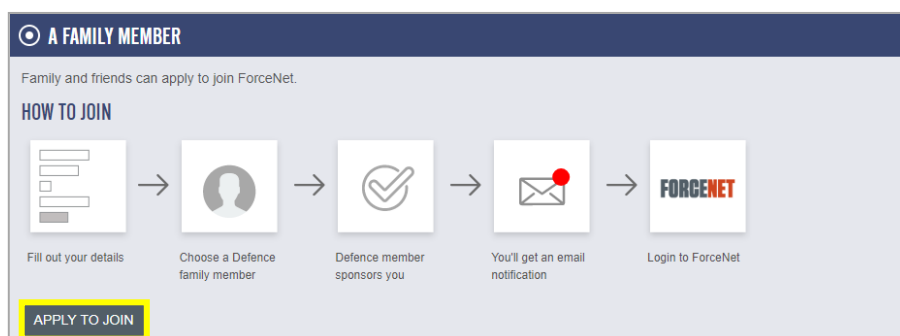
A FAMILY MEMBER

Family and friends can apply to join ForceNet.

HOW TO JOIN

FORCENET

Fill out your details

Choose a Defence family member

Defence member sponsors you

You'll get an email notification

Login to ForceNet

APPLY TO JOIN